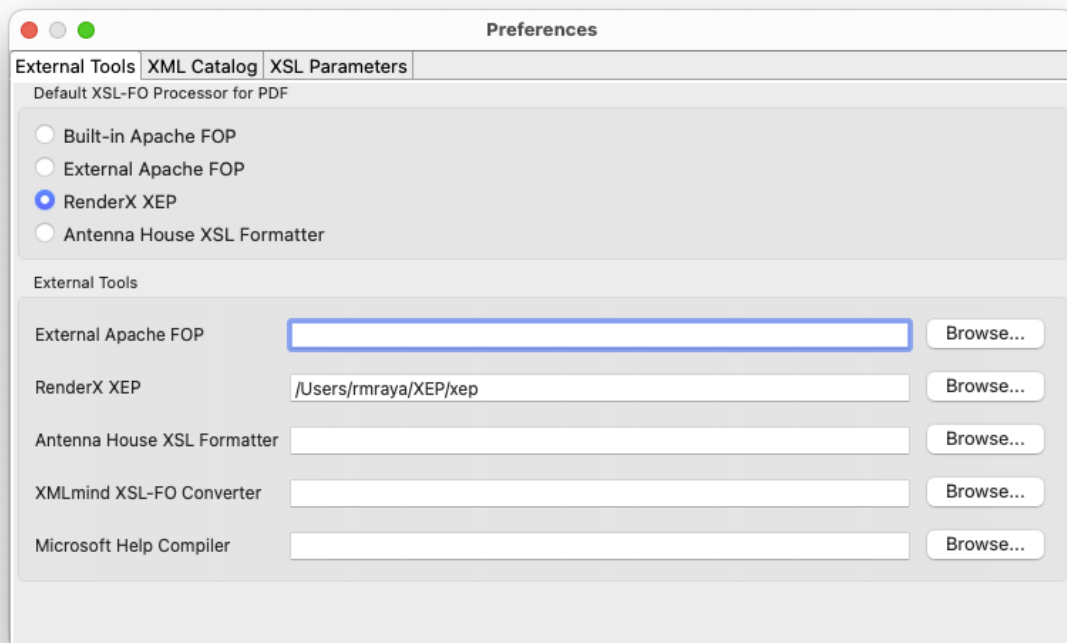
Preferences

External Tools XML Catalog XSL Parameters

Default XSL-FO Processor for PDF

Built-in Apache FOP
External Apache FOP
RenderX XEP
Antenna House XSL Formatter

External Tools

External Apache FOP Browse...
RenderX XEP /Users/rmraya/XEP/xep Browse...
Antenna House XSL Formatter Browse...
XMLmind XSL-FO Converter Browse...
Microsoft Help Compiler Browse...